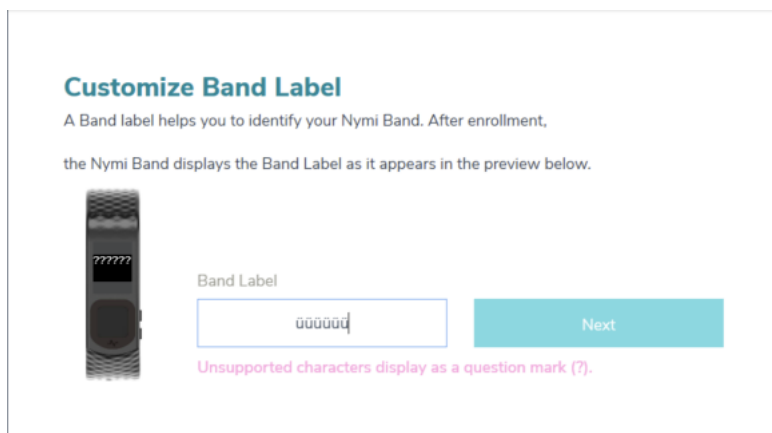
Customize Band Label

A Band label helps you to identify your Nymi Band. After enrollment,

the Nymi Band displays the Band Label as it appears in the preview below.

??????

Band Label

úúúúúú

Next

Unsupported characters display as a question mark (?).